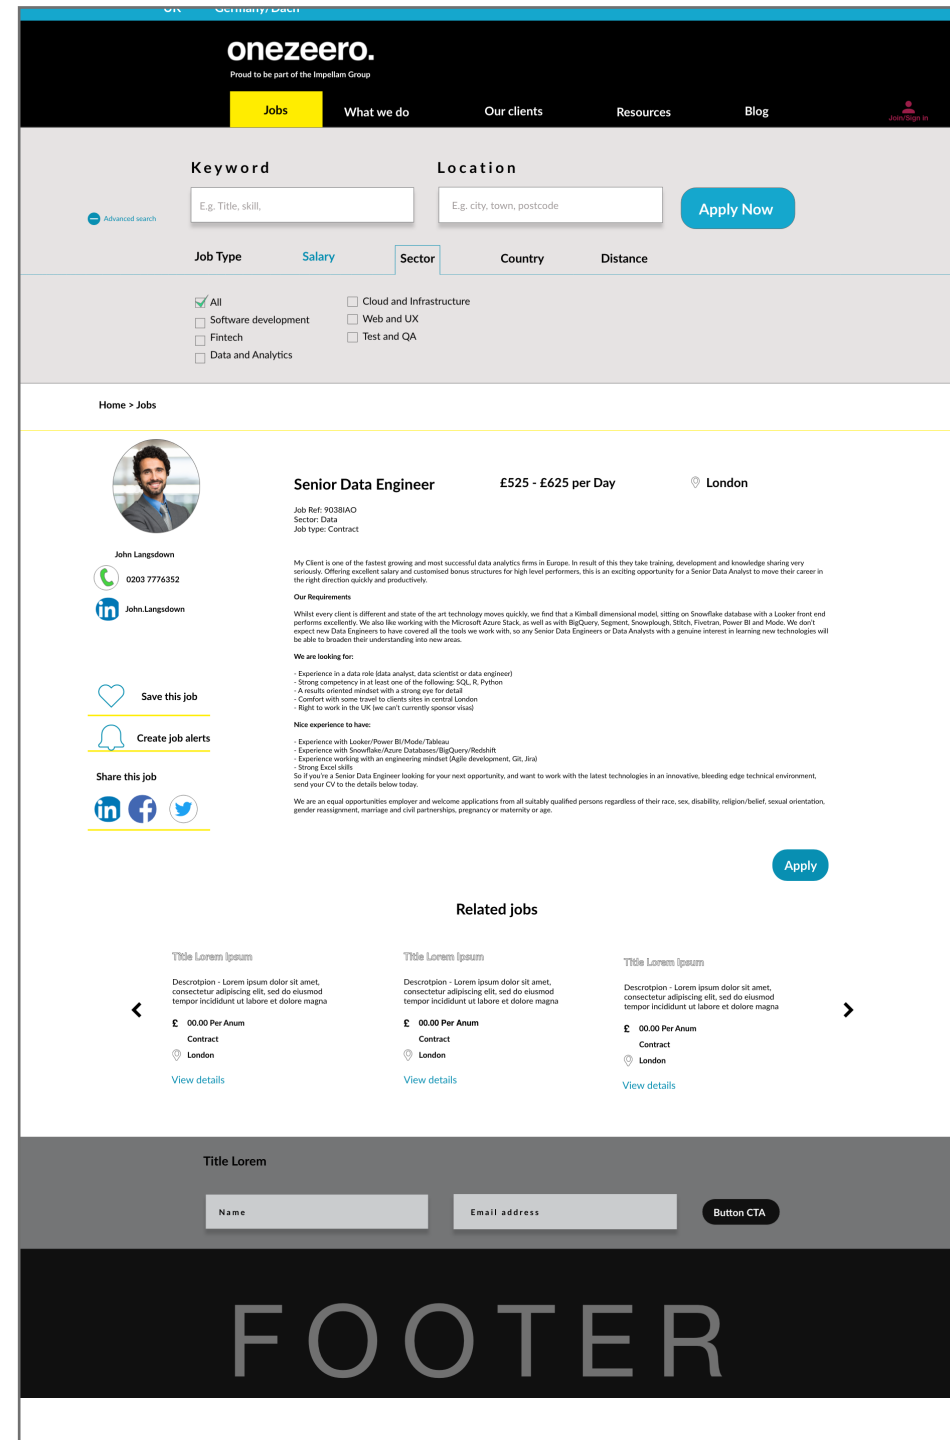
UK Germany/Dach

onezeero.
Proud to be part of the Impellam Group

Jobs
What we do
Our clients
Resources
Blog
Join/Sign in

Keyword
Location
E.g. Title, skill,
E.g. city, town, postcode
Apply Now
Advanced search

Job Type
Salary
Sector
Country
Distance

All
Software development
Fintech
Data and Analytics
Cloud and Infrastructure
Web and UX
Test and QA

Home > Jobs

John Langsdown
0203 7776352
John.Langsdown

Senior Data Engineer
£525 - £625 per Day
London

Job Ref: 9038IAO
Sector: Data
Job type: Contract

My Client is one of the fastest growing and most successful data analytics firms in Europe. In result of this they take training, development and knowledge sharing very seriously. Offering excellent salary and customised bonus structures for high level performers, this is an exciting opportunity for a Senior Data Analyst to move their career in the right direction quickly and productively.

Our Requirements

Whilst every client is different and state of the art technology moves quickly, we find that a Kimball dimensional model, sitting on Snowflake database with a Looker front end performs excellently. We also like working with the Microsoft Azure Stack, as well as with BigQuery, Segment, Snowplough, Stitch, Fivetran, Power BI and Mode. We don't expect new Data Engineers to have covered all the tools we work with, so any Senior Data Engineers or Data Analysts with a genuine interest in learning new technologies will be able to broaden their understanding into new areas.

We are looking for:

- Experience in a data role (data analyst, data scientist or data engineer)
- Strong competency in at least one of the following: SQL, R, Python
- A results oriented mindset with a strong eye for detail
- Comfort with some travel to clients sites in central London
- Right to work in the UK (we can't currently sponsor visas)

Nice experience to have:

- Experience with Looker/Power BI/Mode/Tableau
- Experience with Snowflake/Azure Databases/BigQuery/Redshift
- Experience working with an engineering mindset (Agile development, Git, Jira)
- Strong Excel skills
So if you're a Senior Data Engineer looking for your next opportunity, and want to work with the latest technologies in an innovative, bleeding edge technical environment, send your CV to the details below today.

We are an equal opportunities employer and welcome applications from all suitably qualified persons regardless of their race, sex, disability, religion/belief, sexual orientation, gender reassignment, marriage and civil partnerships, pregnancy or maternity or age.

Save this job
Create job alerts
Share this job

Apply

Related jobs

Title Lorem Ipsum
Descrotpion - Lorem ipsum dolor sit amet, consectetur adipiscing elit, sed do eiusmod tempor incididunt ut labore et dolore magna
£ 00.00 Per Anum
Contract
London
View details

Title Lorem Ipsum
Descrotpion - Lorem ipsum dolor sit amet, consectetur adipiscing elit, sed do eiusmod tempor incididunt ut labore et dolore magna
£ 00.00 Per Anum
Contract
London
View details

Title Lorem Ipsum
Descrotpion - Lorem ipsum dolor sit amet, consectetur adipiscing elit, sed do eiusmod tempor incididunt ut labore et dolore magna
£ 00.00 Per Anum
Contract
London
View details

Title Lorem
Name
Email address
Button CTA

FOOTER